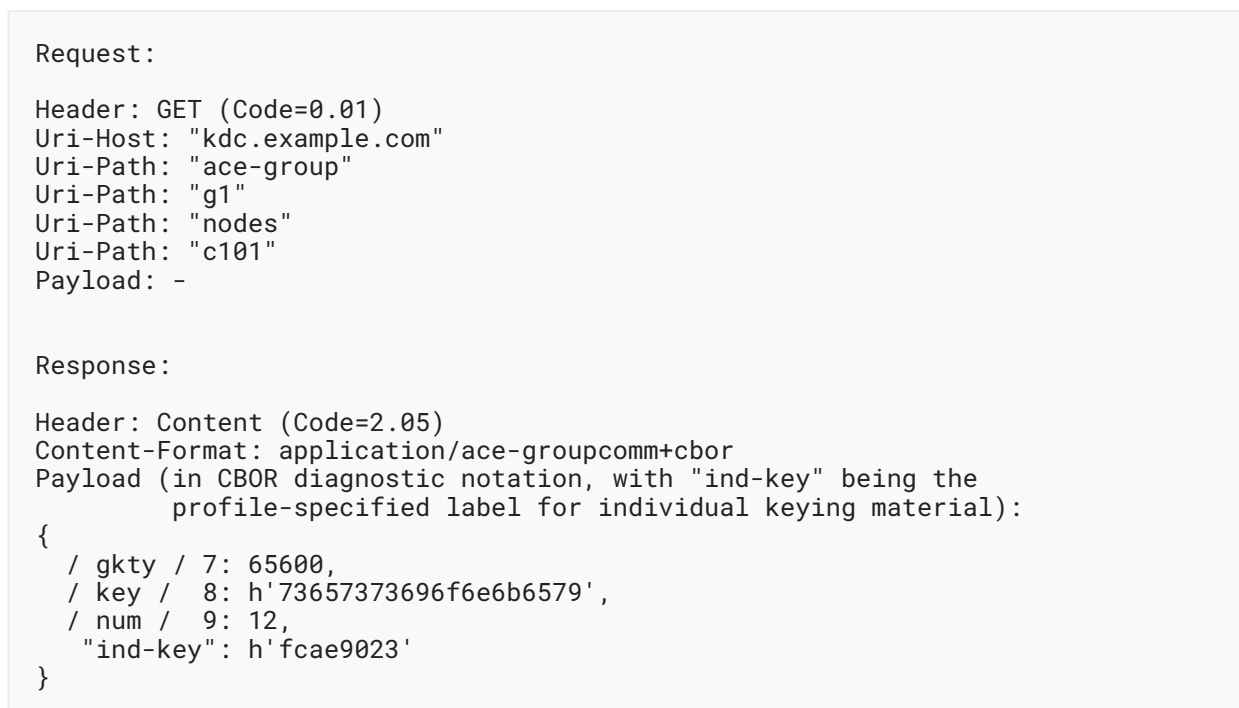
Request:

Header: GET (Code=0.01)
Uri-Host: "kdc.example.com"
Uri-Path: "ace-group"
Uri-Path: "g1"
Uri-Path: "nodes"
Uri-Path: "c101"
Payload: -

Response:

Header: Content (Code=2.05)
Content-Format: application/ace-groupcomm+cbor
Payload (in CBOR diagnostic notation, with "ind-key" being the profile-specified label for individual keying material):
{
  / gkty / 7: 65600,
  / key /  8: h'73657373696f6e6b6579',
  / num /  9: 12,
   "ind-key": h'fcae9023'
}